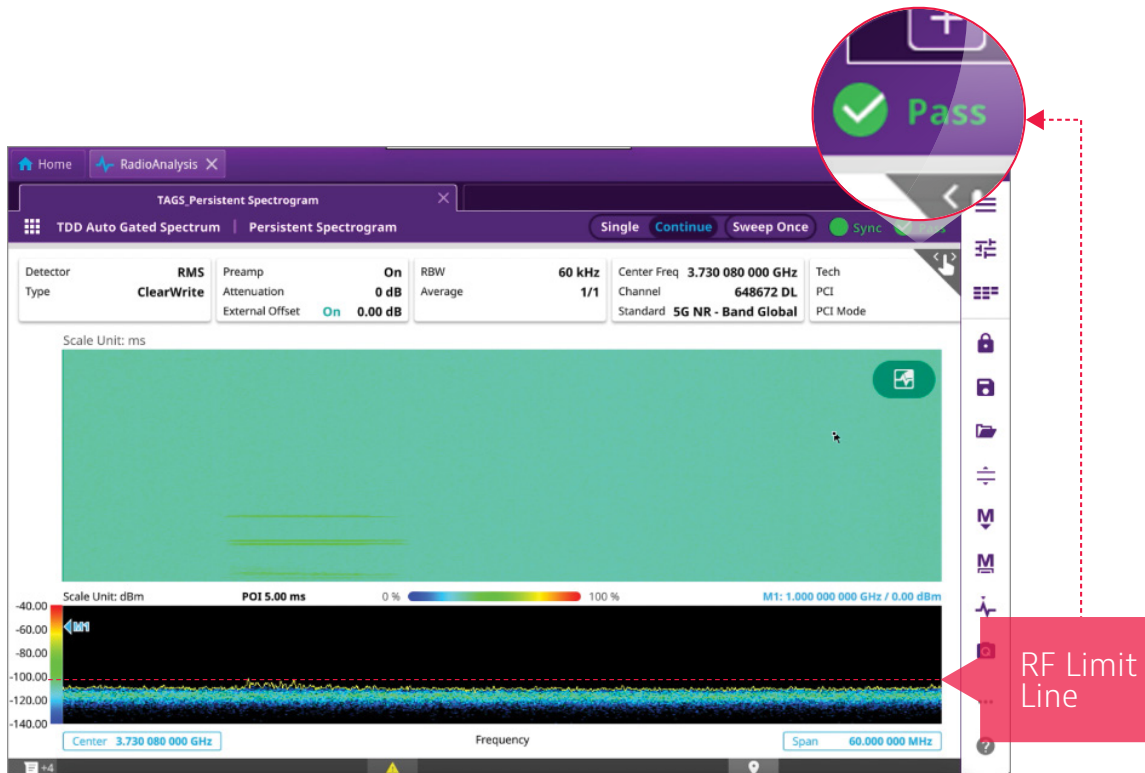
Pass

Home
RadioAnalysis
TAGS_Persistent Spectrogram
TDD Auto Gated Spectrum | Persistent Spectrogram
Single Continue Sweep Once Sync Pass

| Detector | RMS | Preamp | On | RBW | 60 kHz | Center Freq | 3.730 080 000 GHz | Tech |
|---|---|---|---|---|---|---|---|---|
| Type | ClearWrite | Attenuation | 0 dB | Average | 1/1 | Channel | 648672 DL | PCI |
| | | External Offset | On 0.00 dB | | | Standard | 5G NR - Band Global | PCI Mode |

Scale Unit: ms

Scale Unit: dBm
POI 5.00 ms
0 % 100 %
M1: 1.000 000 000 GHz / 0.00 dBm
-40.00
-60.00
-80.00
-100.00
-120.00
-140.00
M1
Center 3.730 080 000 GHz
Frequency
Span 60.000 000 MHz
+4

RF Limit Line